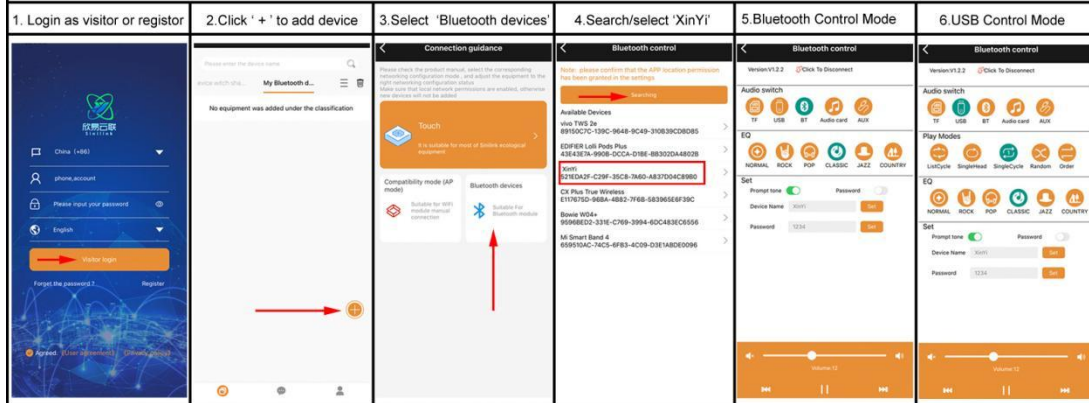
1. Login as visitor or registor

欣易云联

China (+86)

phone,account

Please input your password

English

Visitor login

Forget the password ?

Register

Agreed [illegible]

2.Click ' + ' to add device

Please enter the device name

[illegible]

My Bluetooth d...

No equipment was added under the classification

3.Select 'Bluetooth devices'

Connection guidance

Please check the product manual, select the corresponding networking configuration mode, and adjust the equipment to the right networking configuration status. Make sure that local network permissions are enabled, otherwise new devices will not be added

Touch

It is suitable for most of Smilink ecological equipment

Compatibility mode (AP mode)

Suitable for WiFi module manual connection

Bluetooth devices

Suitable For Bluetooth module

4.Search/select 'XinYi'

Bluetooth control

Note: please confirm that the APP location permission has been granted in the settings

Searching

Available Devices

vivo TWS 2e
89150C7C-139C-9648-9C49-310B39CD8D85

EDIFIER Lolli Pods Plus
43E43E74-990B-DCCA-D1BE-B8302DA4802B

XinYi
521EDA2F-C29F-35C8-7A60-A837D04C89B0

CX Plus True Wireless
E11765D-968A-4B82-7F6B-58396SE6F39C

Bowie W04+
9596BED2-331E-C769-3994-6DC483EC6556

Mi Smart Band 4
659510AC-74C5-6FB3-4C09-D3E1ABDE0096

5.Bluetooth Control Mode

Bluetooth control

Version:V1.2.2

Click To Disconnect

Audio switch

TF

USB

BT

Audio card

AUX

EQ

NORMAL

ROCK

POP

CLASSIC

JAZZ

COUNTRY

Set

Prompt tone

Password

Device Name

XinYi

Set

Password

1234

Set

Volume:12

6.USB Control Mode

Bluetooth control

Version:V1.2.2

Click To Disconnect

Audio switch

TF

USB

BT

Audio card

AUX

Play Modes

ListCycle

SingleHead

SingleCycle

Random

Order

EQ

NORMAL

ROCK

POP

CLASSIC

JAZZ

COUNTRY

Set

Prompt tone

Password

Device Name

XinYi

Set

Password

1234

Set

Volume:12